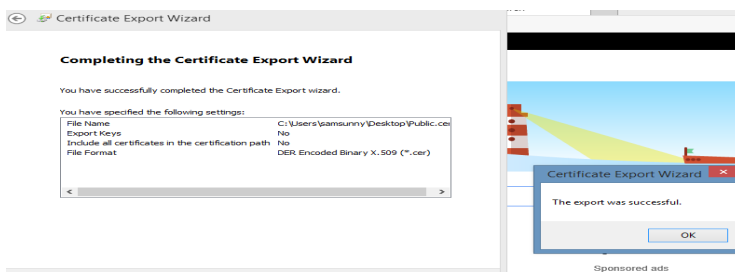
Certificate Export Wizard

Completing the Certificate Export Wizard

You have successfully completed the Certificate Export wizard.

You have specified the following settings:

| | |
|---|---|
| File Name | C:\Users\samsunny\Desktop\Public.cer |
| Export Keys | No |
| Include all certificates in the certification path | No |
| File Format | DER Encoded Binary X.509 (*.cer) |

Certificate Export Wizard

The export was successful.

OK

Sponsored ads